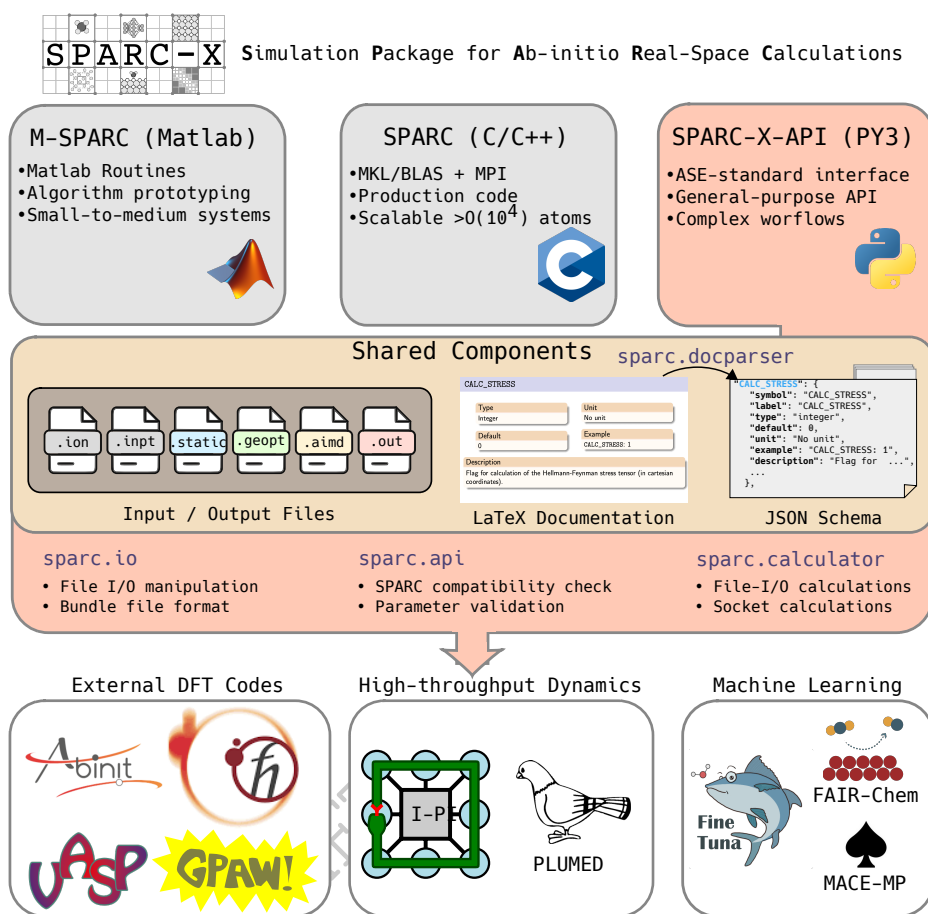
SPARC-X Simulation Package for Ab-initio Real-Space Calculations

M-SPARC (Matlab)
•Matlab Routines
•Algorithm prototyping
•Small-to-medium systems

SPARC (C/C++)
•MKL/BLAS + MPI
•Production code
•Scalable >O($10^4$) atoms

SPARC-X-API (PY3)
•ASE-standard interface
•General-purpose API
•Complex worflows

Shared Components

sparc.docparser

.ion .inpt .static .geopt .aimd .out

Input / Output Files

CALC_STRESS
Type
Integer
Unit
No unit
Default
0
Example
CALC_STRESS: 1
Description
Flag for calculation of the Hellmann-Feynman stress tensor (in cartesian coordinates).

LaTeX Documentation

"CALC_STRESS": {
"symbol": "CALC_STRESS",
"label": "CALC_STRESS",
"type": "integer",
"default": 0,
"unit": "No unit",
"example": "CALC_STRESS: 1",
"description": "Flag for ...",
...
},

JSON Schema

sparc.io
• File I/O manipulation
• Bundle file format

sparc.api
• SPARC compatibility check
• Parameter validation

sparc.calculator
• File-I/O calculations
• Socket calculations

External DFT Codes

Abinit

VASP

GPAW!

High-throughput Dynamics

I-PI

PLUMED

Machine Learning

Fine Tuna

FAIR-Chem

MACE-MP